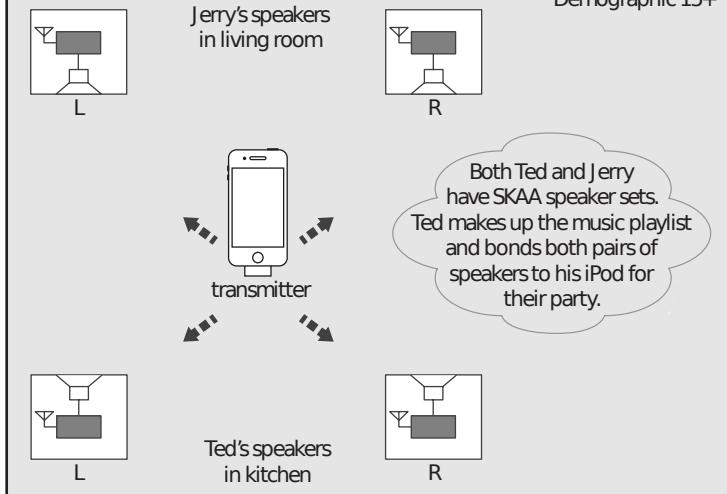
Demographic 15+

Jerry's speakers in living room

L

R

Both Ted and Jerry have SKAA speaker sets. Ted makes up the music playlist and bonds both pairs of speakers to his iPod for their party.

transmitter

L

Ted's speakers in kitchen

R